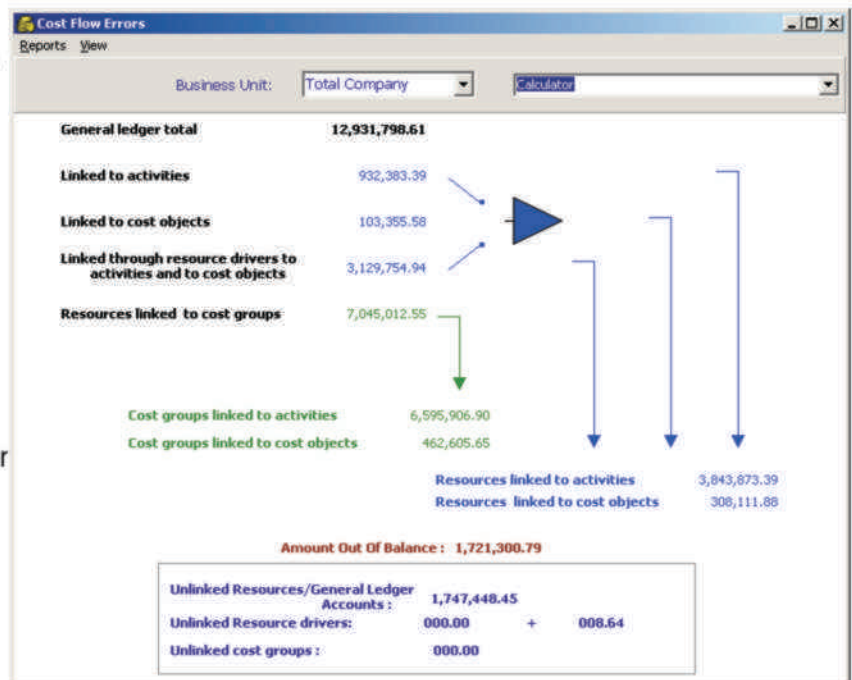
Cost Flow Errors

Reports View

Business Unit: Total Company Calculator

General ledger total 12,931,798.61

Linked to activities 932,383.39

Linked to cost objects 103,355.58

Linked through resource drivers to activities and to cost objects 3,129,754.94

Resources linked to cost groups 7,045,012.55

Cost groups linked to activities 6,595,906.90

Cost groups linked to cost objects 462,605.65

Resources linked to activities 3,843,873.39

Resources linked to cost objects 308,111.88

Amount Out Of Balance : 1,721,300.79

Unlinked Resources/General Ledger Accounts : 1,747,448.45

Unlinked Resource drivers: 000.00 + 008.64

Unlinked cost groups : 000.00

r